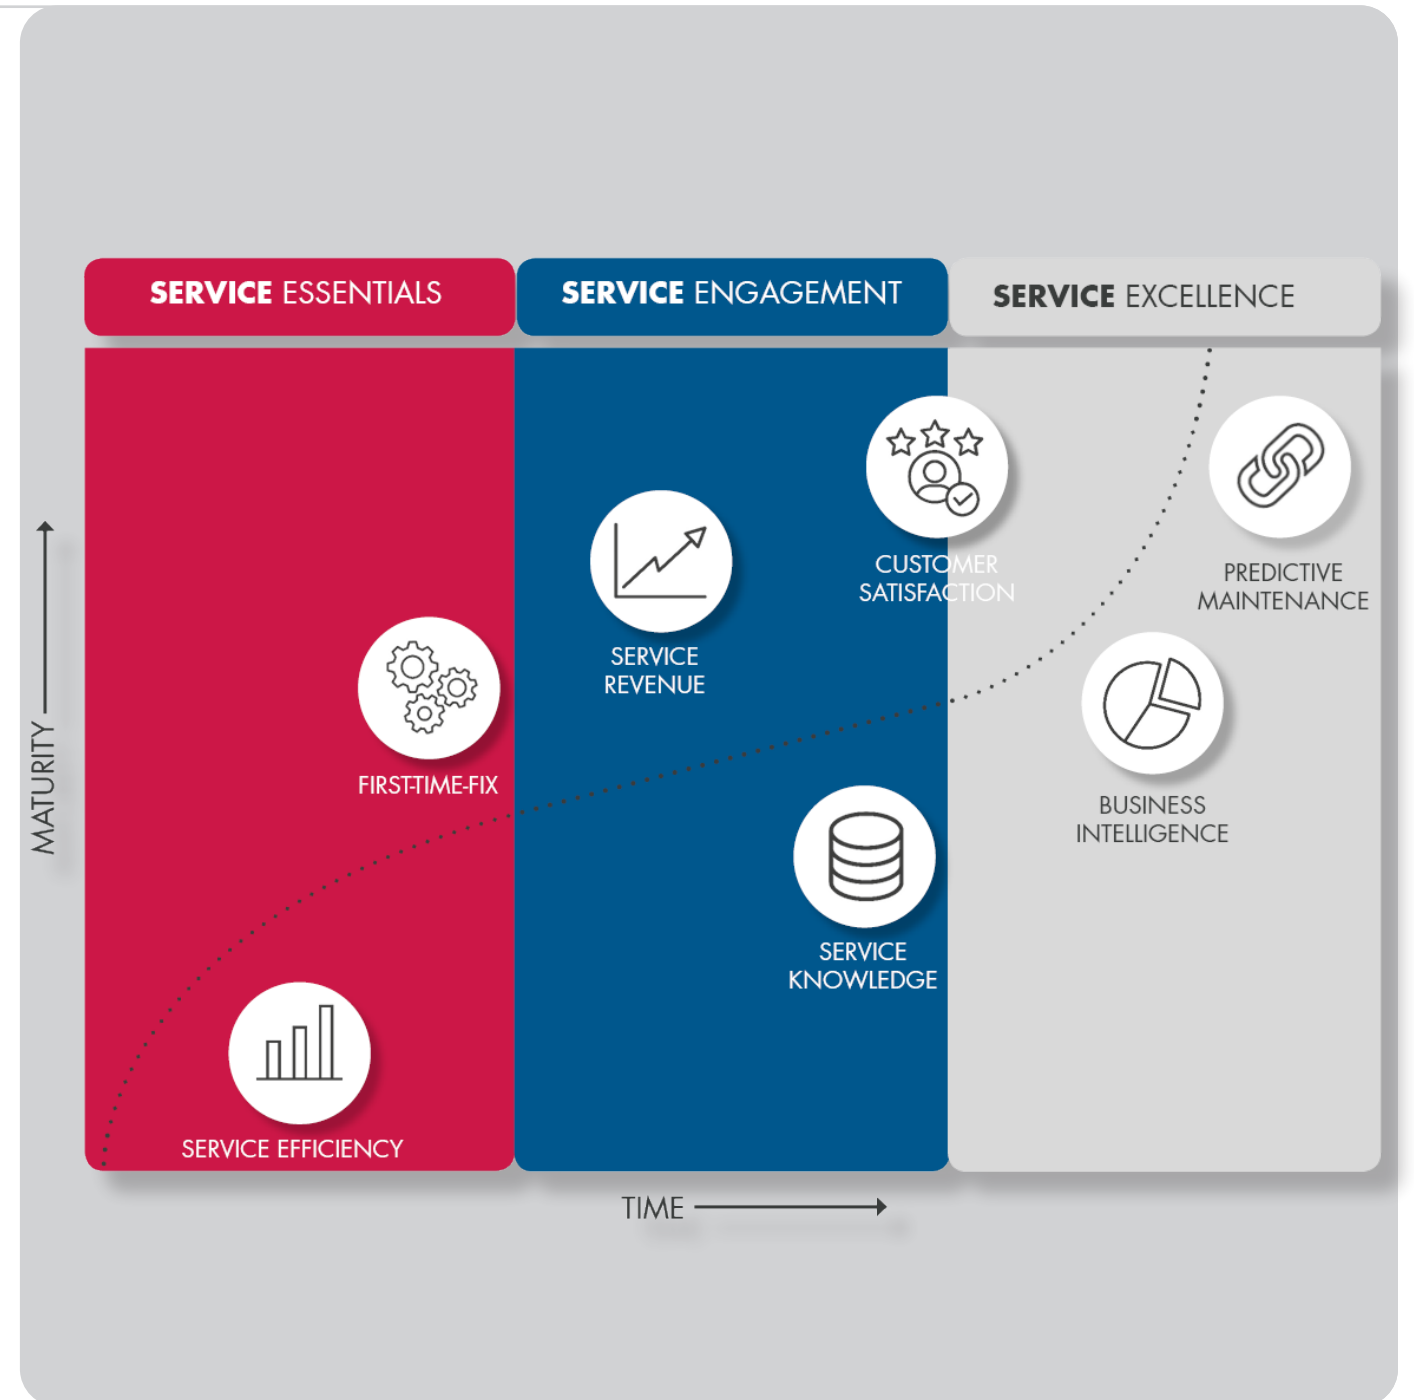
SERVICE ESSENTIALS

SERVICE ENGAGEMENT

SERVICE EXCELLENCE

MATURITY

CUSTOMER SATISFACTION

PREDICTIVE MAINTENANCE

SERVICE REVENUE

FIRST-TIME-FIX

BUSINESS INTELLIGENCE

SERVICE KNOWLEDGE

SERVICE EFFICIENCY

TIME